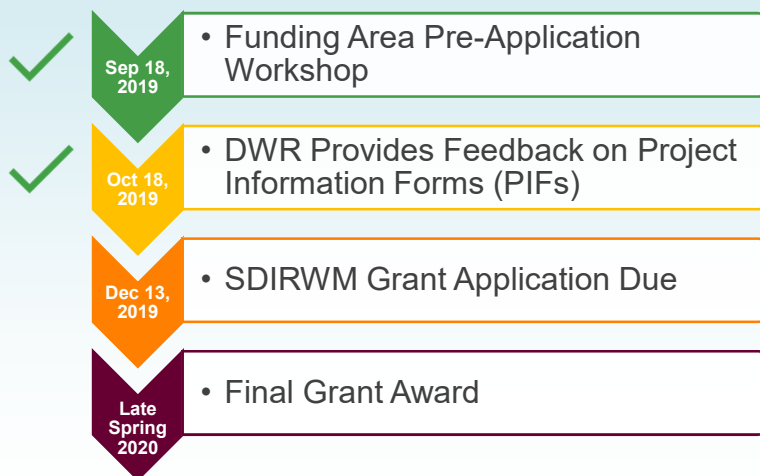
Sep 18, 2019

• Funding Area Pre-Application Workshop

Oct 18, 2019

• DWR Provides Feedback on Project Information Forms (PIFs)

Dec 13, 2019

• SDIRWM Grant Application Due

Late Spring 2020

• Final Grant Award